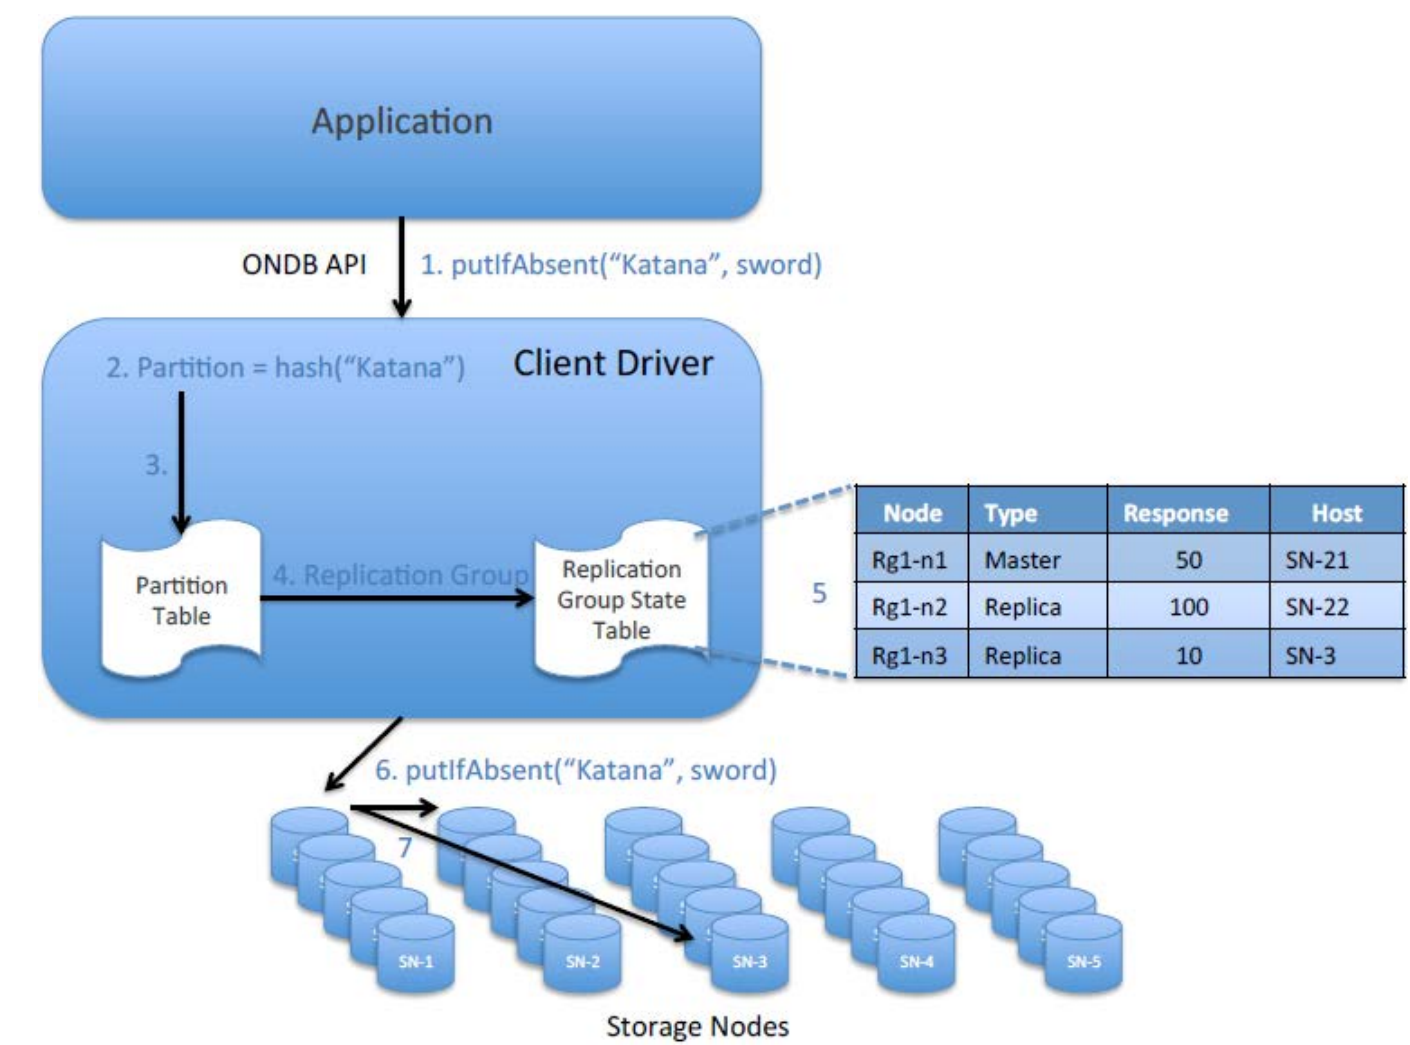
Application

ONDB API

1. putIfAbsent("Katana", sword)

2. Partition = hash("Katana")

Client Driver

3.

Partition Table

4. Replication Group

Replication Group State Table

5

| Node | Type | Response | Host |
|---|---|---|---|
| Rg1-n1 | Master | 50 | SN-21 |
| Rg1-n2 | Replica | 100 | SN-22 |
| Rg1-n3 | Replica | 10 | SN-3 |

6. putIfAbsent("Katana", sword)

7

SN-1

SN-2

SN-3

SN-4

SN-5

Storage Nodes